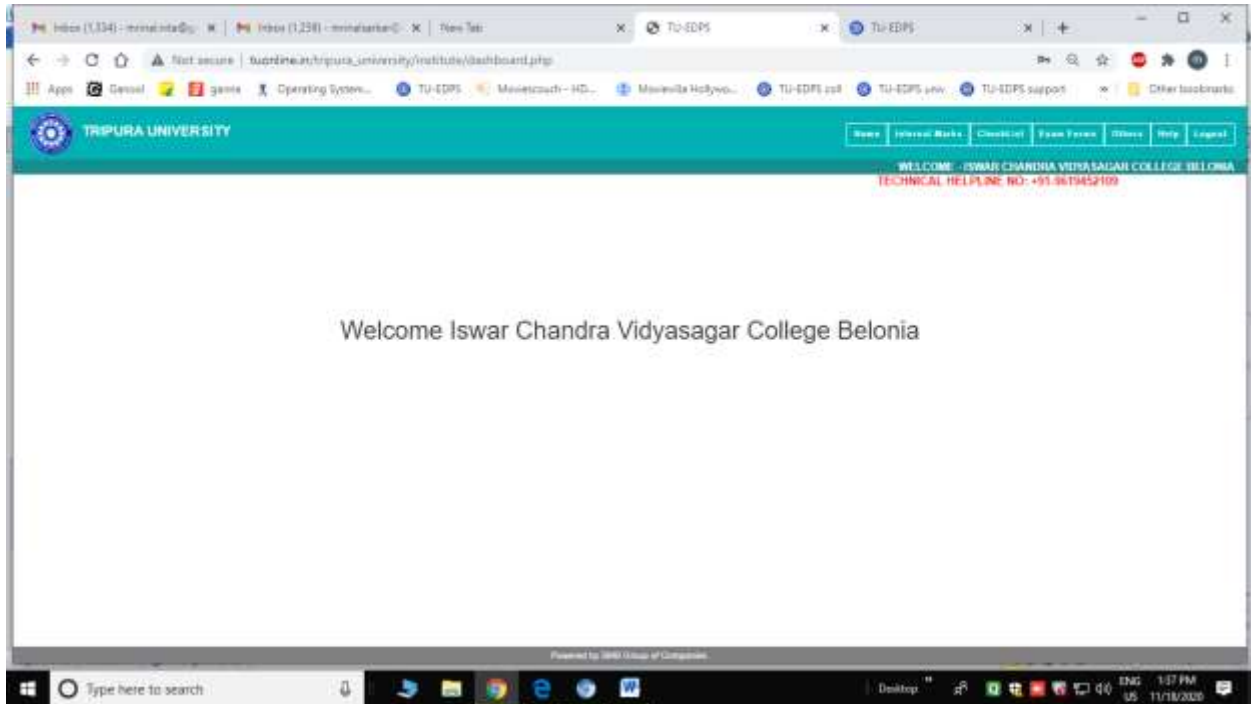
Inbox (1,334) - mrinalrata@... | Inbox (1,258) - mrinalsarkar... | New Tab | TU-EDPS | TU-EDPS

Not secure | tuonline.in/tripura_university/institute/dashboard.php

Apps | Gensol | game | Operating System... | TU-EDPS | Moviescouch - HD... | Movieville Hollywo... | TU-EDPS coll | TU-EDPS univ | TU-EDPS support | Other bookmarks

TRIPURA UNIVERSITY

Home | Internal Marks | Checklist | Exam Forms | Others | Help | Logout

WELCOME - ISWAR CHANDRA VIDYASAGAR COLLEGE BELONIA
TECHNICAL HELPLINE NO: +91-9615452109

Welcome Iswar Chandra Vidyasagar College Belonia

Powered by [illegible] Group of Companies

Type here to search

Desktop

ENG US 1:57 PM 11/18/2020